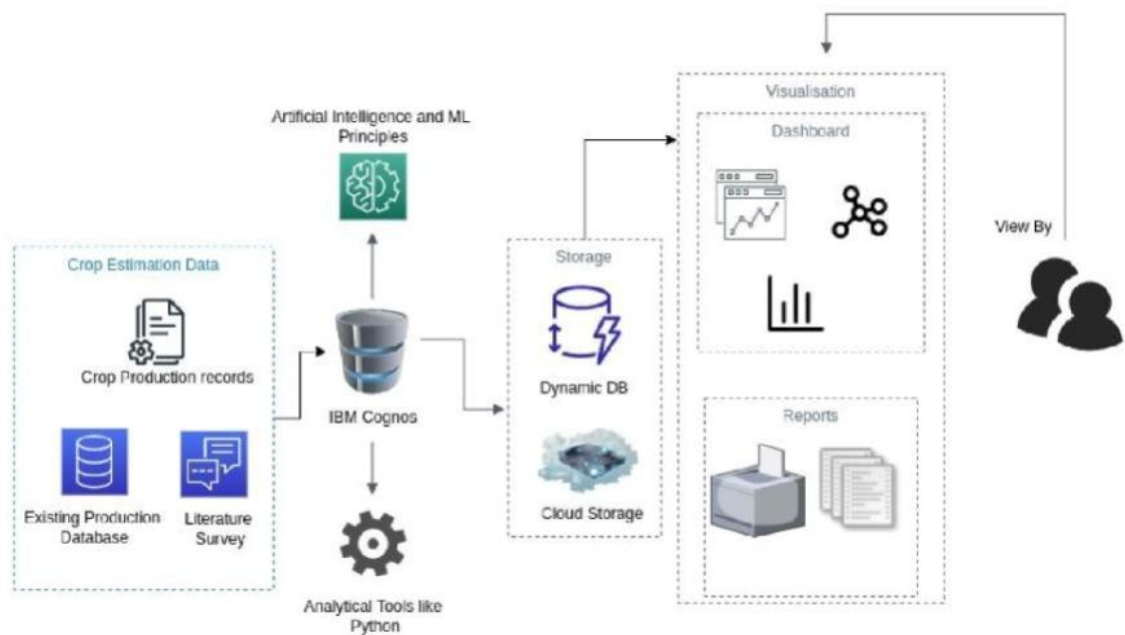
Crop Estimation Data

Crop Production records

Existing Production Database

Literature Survey

Artificial Intelligence and ML Principles

IBM Cognos

Analytical Tools like Python

Storage

Dynamic DB

Cloud Storage

Visualisation

Dashboard

Reports

View By